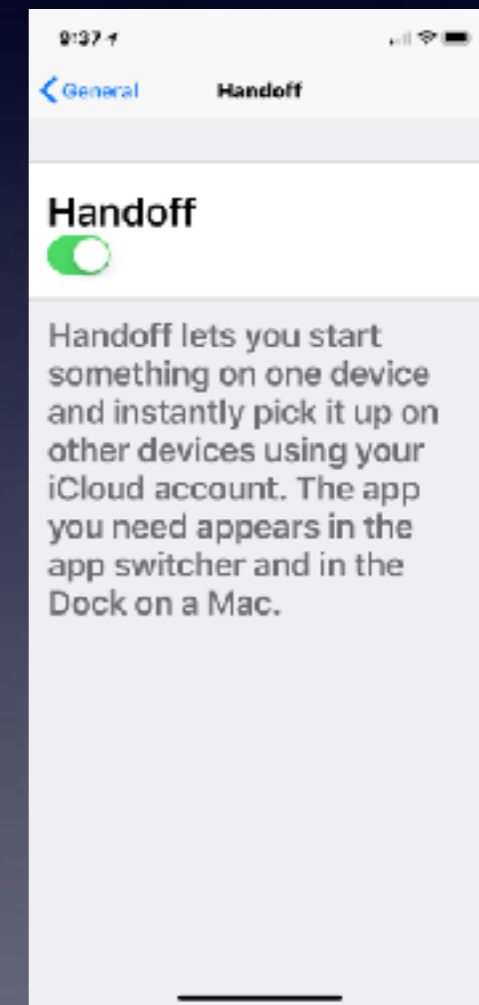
9:37

General

Handoff

Handoff

Handoff lets you start something on one device and instantly pick it up on other devices using your iCloud account. The app you need appears in the app switcher and in the Dock on a Mac.